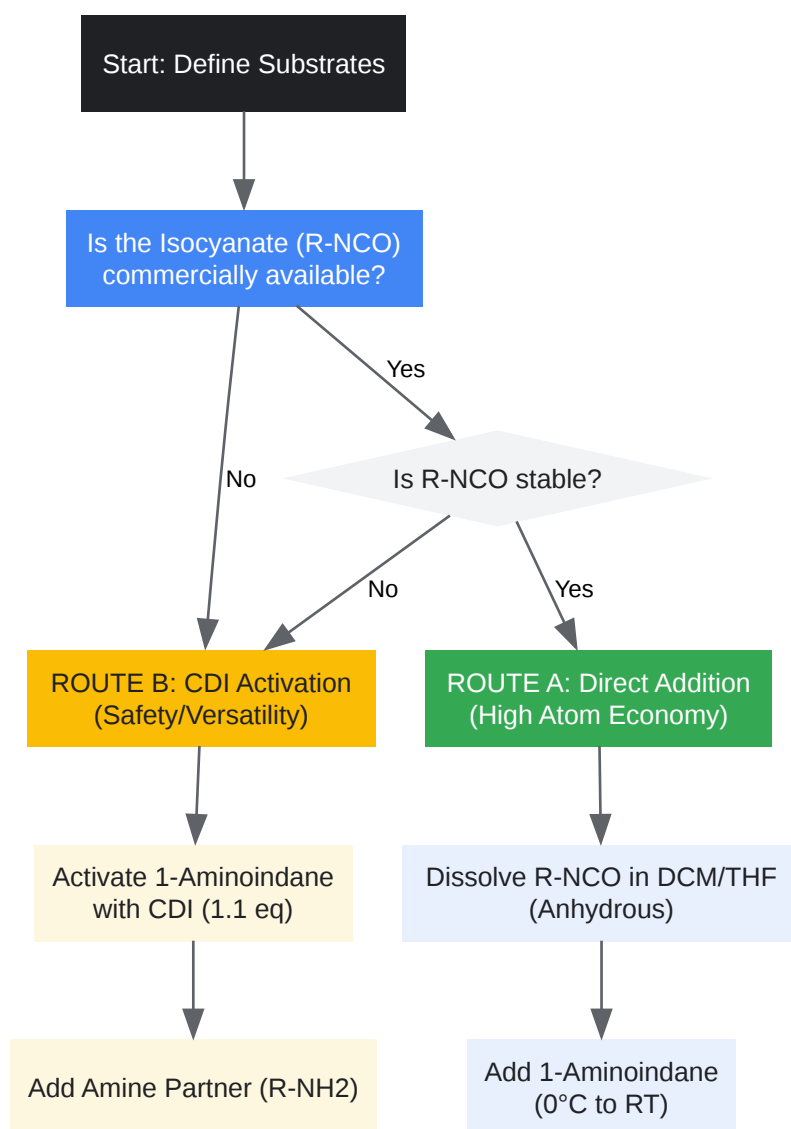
Start: Define Substrates

Is the Isocyanate (R-NCO) commercially available?

Yes

No

Is R-NCO stable?

No

Yes

ROUTE B: CDI Activation (Safety/Versatility)

ROUTE A: Direct Addition (High Atom Economy)

Activate 1-Aminoindane with CDI (1.1 eq)

Dissolve R-NCO in DCM/THF (Anhydrous)

Add Amine Partner (R-NH2)

Add 1-Aminoindane (0°C to RT)